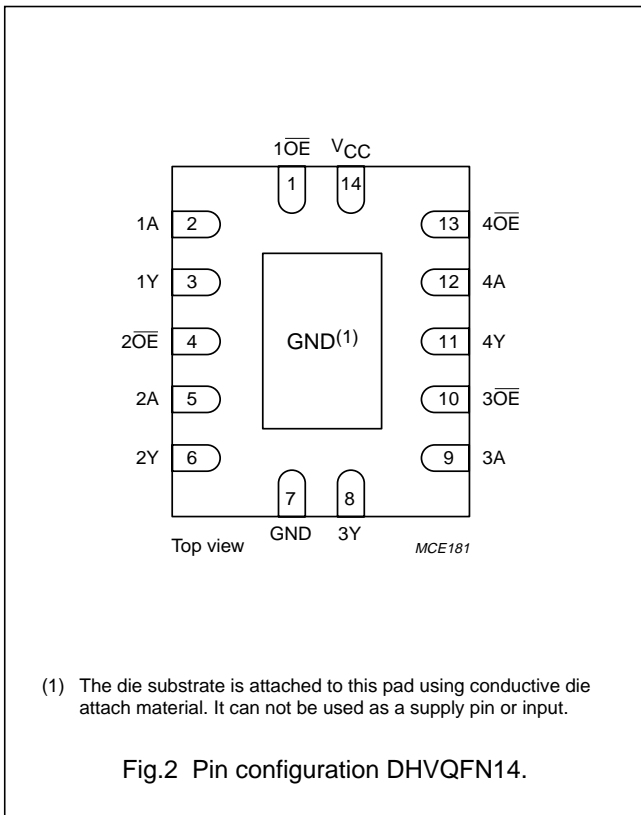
$1\overline{OE}$ $V_{CC}$

1 14

1A 2

1Y 3

$2\overline{OE}$ 4

2A 5

2Y 6

13 $4\overline{OE}$

12 4A

11 4Y

10 $3\overline{OE}$

9 3A

GND$^{(1)}$

7 8

GND 3Y

Top view

MCE181

(1) The die substrate is attached to this pad using conductive die attach material. It can not be used as a supply pin or input.

Fig.2 Pin configuration DHVQFN14.